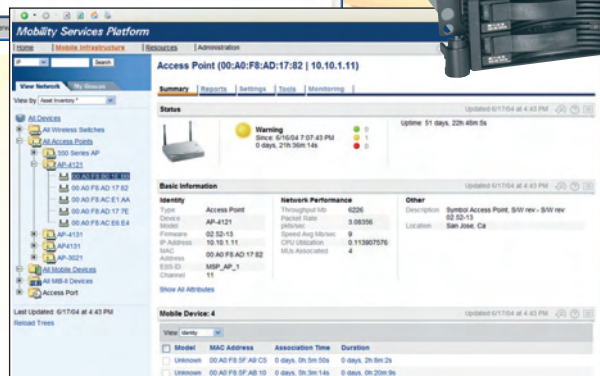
Mobility Services Platform

Home | Mobile Infrastructure | Resources | Administration

IP | Search

View Network | My Groups

View by Asset Inventory

All Devices
All Wireless Switches
All Access Points
550 Series AP
AP-4121
00:A0:F8:AD:17:82
00:A0:F8:AC:E1:AA
00:A0:F8:AD:17:7E
00:A0:F8:AC:E6:E4
AP-4131
AP-4131
AP-3021
All Mobile Devices
All MB-4 Devices
Access Port

Last Updated: 6/17/04 at 4:43 PM
Reload Trees

Access Point (00:A0:F8:AD:17:82 | 10.10.1.11)

Summary | Reports | Settings | Tools | Monitoring

Status
Updated 6/17/04 at 4:43 PM

Warning
Since: 6/16/04 7:07:43 PM
0 days, 21h:36m:14s

0
1
0

Uptime: 51 days, 22h:46m:5s

Basic Information
Updated 6/17/04 at 4:43 PM

| Identity | | Network Performance | | Other | |
|---|---|---|---|---|---|
| Type | Access Point | Throughput Mb | 6226 | Description | Symbol Access Point, S/W rev - S/W rev 02.52-13 |
| Device Model | AP-4121 | Packet Rate pkts/sec | 3.08356 | Location | San Jose, Ca |
| Firmware | 02.52-13 | Speed Avg Mb/sec | 9 | | |
| IP Address | 10.10.1.11 | CPU Utilization | 0.113907576 | | |
| MAC Address | 00:A0:F8:AD:17:82 | MUs Associated | 4 | | |
| ESS ID | MSP_AP_1 | | | | |
| Channel | 11 | | | | |

Show All Attributes

Mobile Device: 4
Updated 6/17/04 at 4:43 PM

View Identity

| Model | MAC Address | Association Time | Duration |
|---|---|---|---|
| Unknown | 00:A0:F8:5F:A9:C5 | 0 days, 0h:5m:50s | 0 days, 2h:8m:2s |
| Unknown | 00:A0:F8:5F:AB:10 | 0 days, 0h:3m:14s | 0 days, 0h:20m:9s |